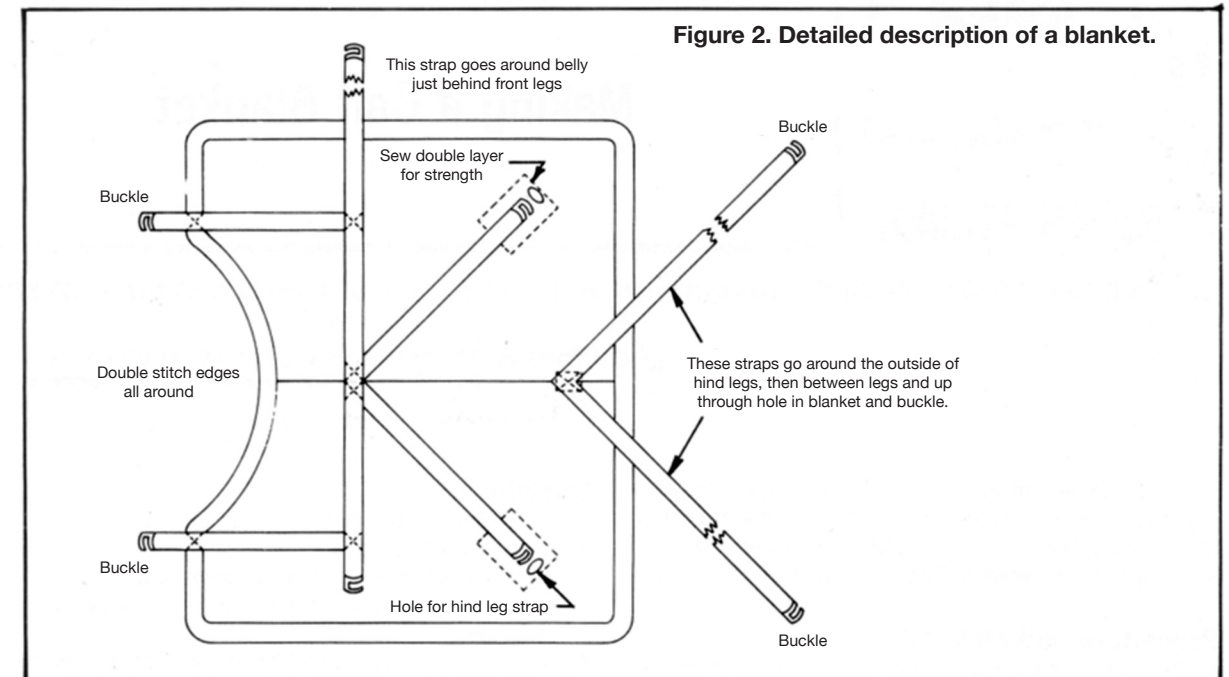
Figure 2. Detailed description of a blanket.

This strap goes around belly just behind front legs

Buckle

Sew double layer for strength

Buckle

Double stitch edges all around

These straps go around the outside of hind legs, then between legs and up through hole in blanket and buckle.

Buckle

Hole for hind leg strap

Buckle